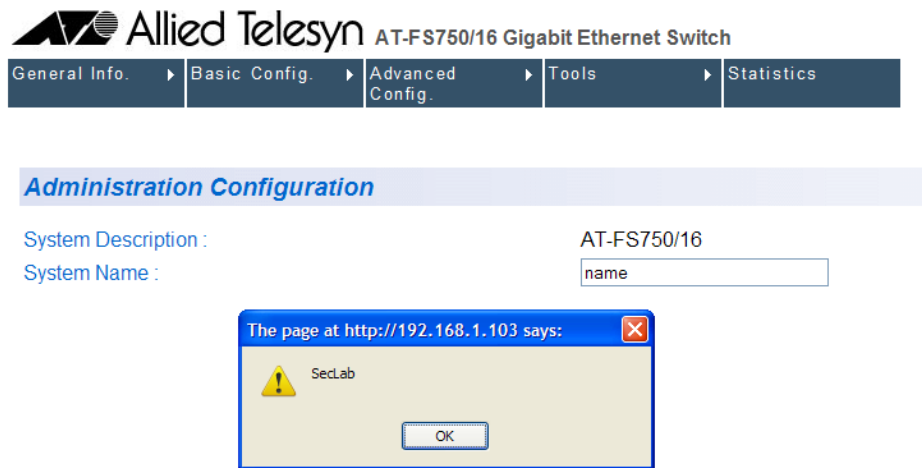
Allied Telesyn AT-FS750/16 Gigabit Ethernet Switch

General Info. Basic Config. Advanced Config. Tools Statistics

Administration Configuration

System Description : AT-FS750/16

System Name : name

The page at http://192.168.1.103 says:

SecLab

OK